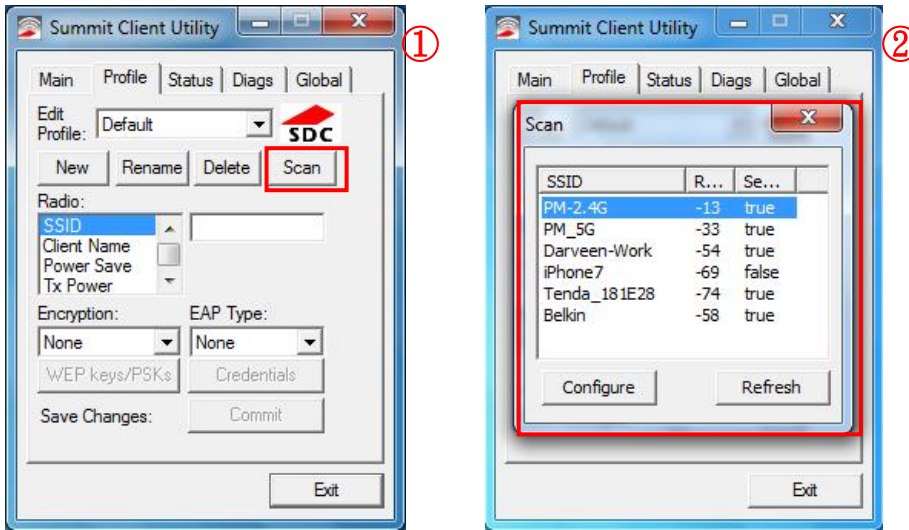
Summit Client Utility
①
Main | Profile | Status | Diags | Global
Edit Profile: Default
SDC
New | Rename | Delete | Scan
Radio:
SSID
Client Name
Power Save
Tx Power
Encryption: None
EAP Type: None
WEP keys/PSKs | Credentials
Save Changes: Commit
Exit

Summit Client Utility
②
Main | Profile | Status | Diags | Global
Scan

| SSID | R... | Se... |
|---|---|---|
| PM-2.4G | -13 | true |
| PM_5G | -33 | true |
| Darveen-Work | -54 | true |
| iPhone7 | -69 | false |
| Tenda_181E28 | -74 | true |
| Belkin | -58 | true |

Configure | Refresh
Exit